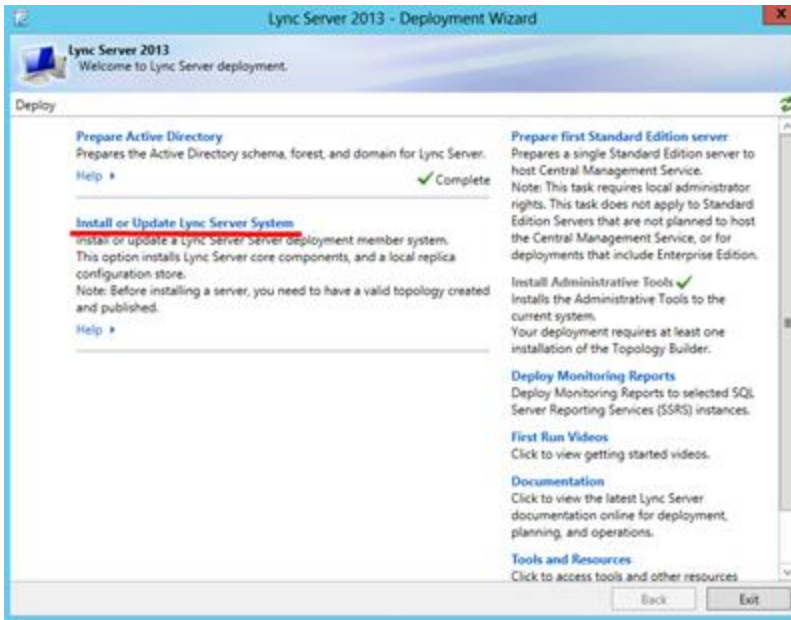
Lync Server 2013 - Deployment Wizard

Lync Server 2013
Welcome to Lync Server deployment.

Deploy

Prepare Active Directory
Prepares the Active Directory schema, forest, and domain for Lync Server.
Help ▸
Complete

Install or Update Lync Server System
Install or update a Lync Server Server deployment member system. This option installs Lync Server core components, and a local replica configuration store.
Note: Before installing a server, you need to have a valid topology created and published.
Help ▸

Prepare first Standard Edition server
Prepares a single Standard Edition server to host Central Management Service.
Note: This task requires local administrator rights. This task does not apply to Standard Edition Servers that are not planned to host the Central Management Service, or for deployments that include Enterprise Edition.

Install Administrative Tools
Installs the Administrative Tools to the current system.
Your deployment requires at least one installation of the Topology Builder.

Deploy Monitoring Reports
Deploy Monitoring Reports to selected SQL Server Reporting Services (SSRS) instances.

First Run Videos
Click to view getting started videos.

Documentation
Click to view the latest Lync Server documentation online for deployment, planning, and operations.

Tools and Resources
Click to access tools and other resources

Back
Exit